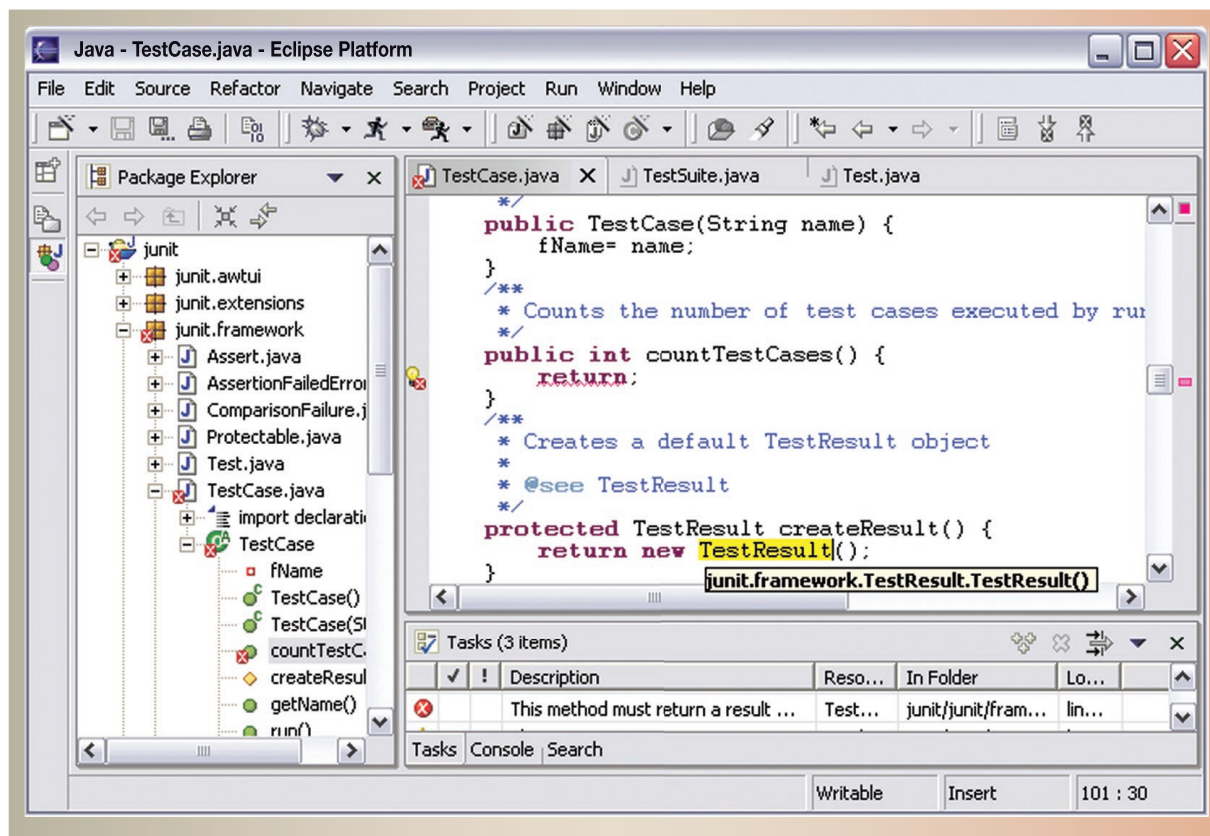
Java - TestCase.java - Eclipse Platform

File Edit Source Refactor Navigate Search Project Run Window Help

Package Explorer

junit
junit.awtui
junit.extensions
junit.framework
Assert.java
AssertionFailedErroı
ComparisonFailure.j
Protectable.java
Test.java
TestCase.java
import declarati
TestCase
fName
TestCase()
TestCase(St
countTestC
createResul
getName()
run()

TestCase.java
TestSuite.java
Test.java

*/
public TestCase(String name) {
    fName= name;
}
/**
 * Counts the number of test cases executed by ru
 */
public int countTestCases() {
    return;
}
/**
 * Creates a default TestResult object
 *
 * @see TestResult
 */
protected TestResult createResult() {
    return new TestResult();
}

junit.framework.TestResult.TestResult()

Tasks (3 items)

| ✓ | ! | Description | Reso... | In Folder | Lo... |
|---|---|---|---|---|---|
| | | This method must return a result ... | Test... | junit/junit/fram... | lin... |

Tasks Console Search

Writable | Insert | 101 : 30